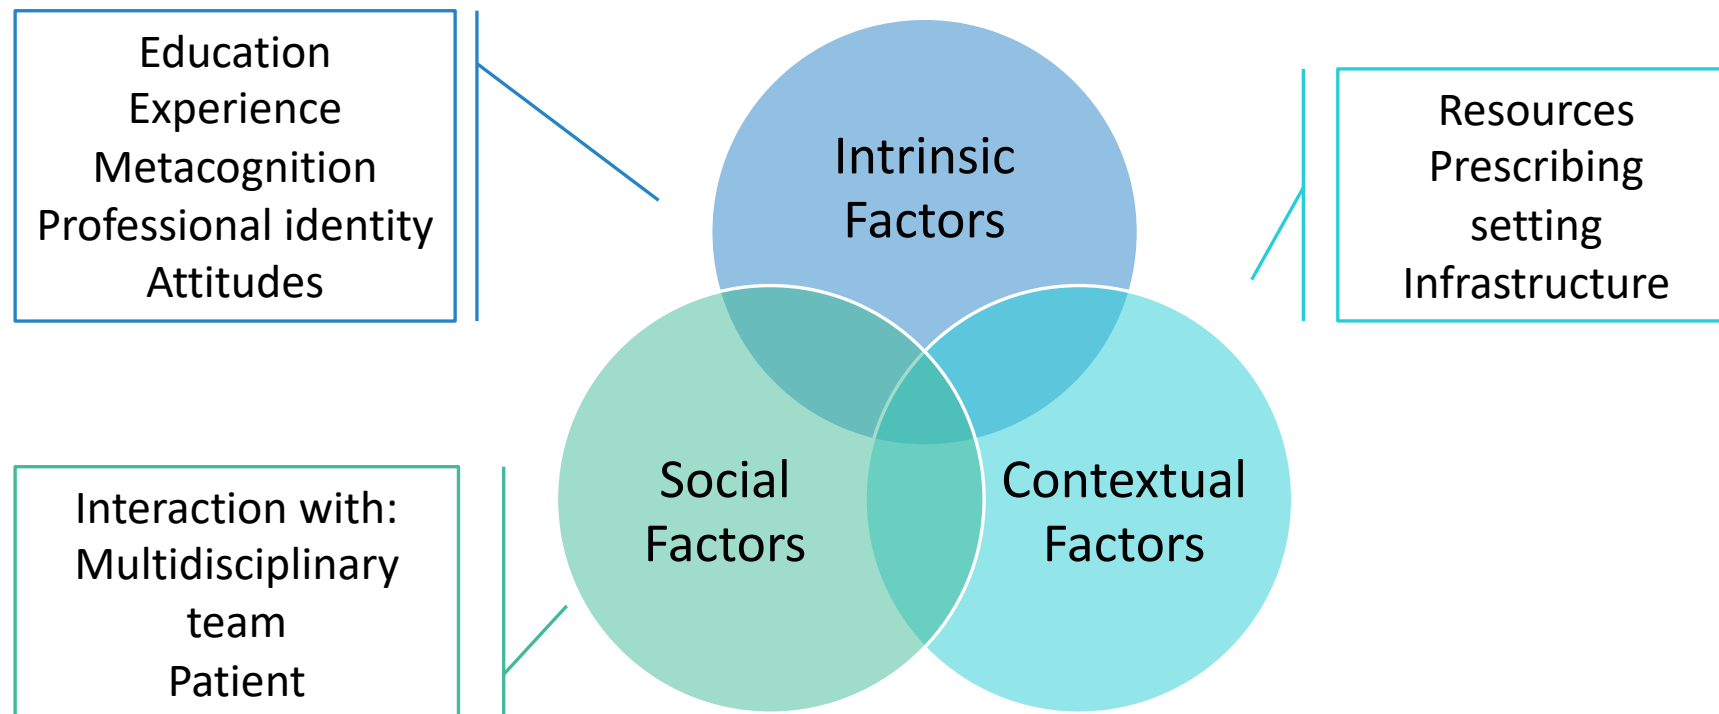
Education
Experience
Metacognition
Professional identity
Attitudes

Intrinsic Factors

Resources
Prescribing setting
Infrastructure

Social Factors

Contextual Factors

Interaction with:
Multidisciplinary team
Patient